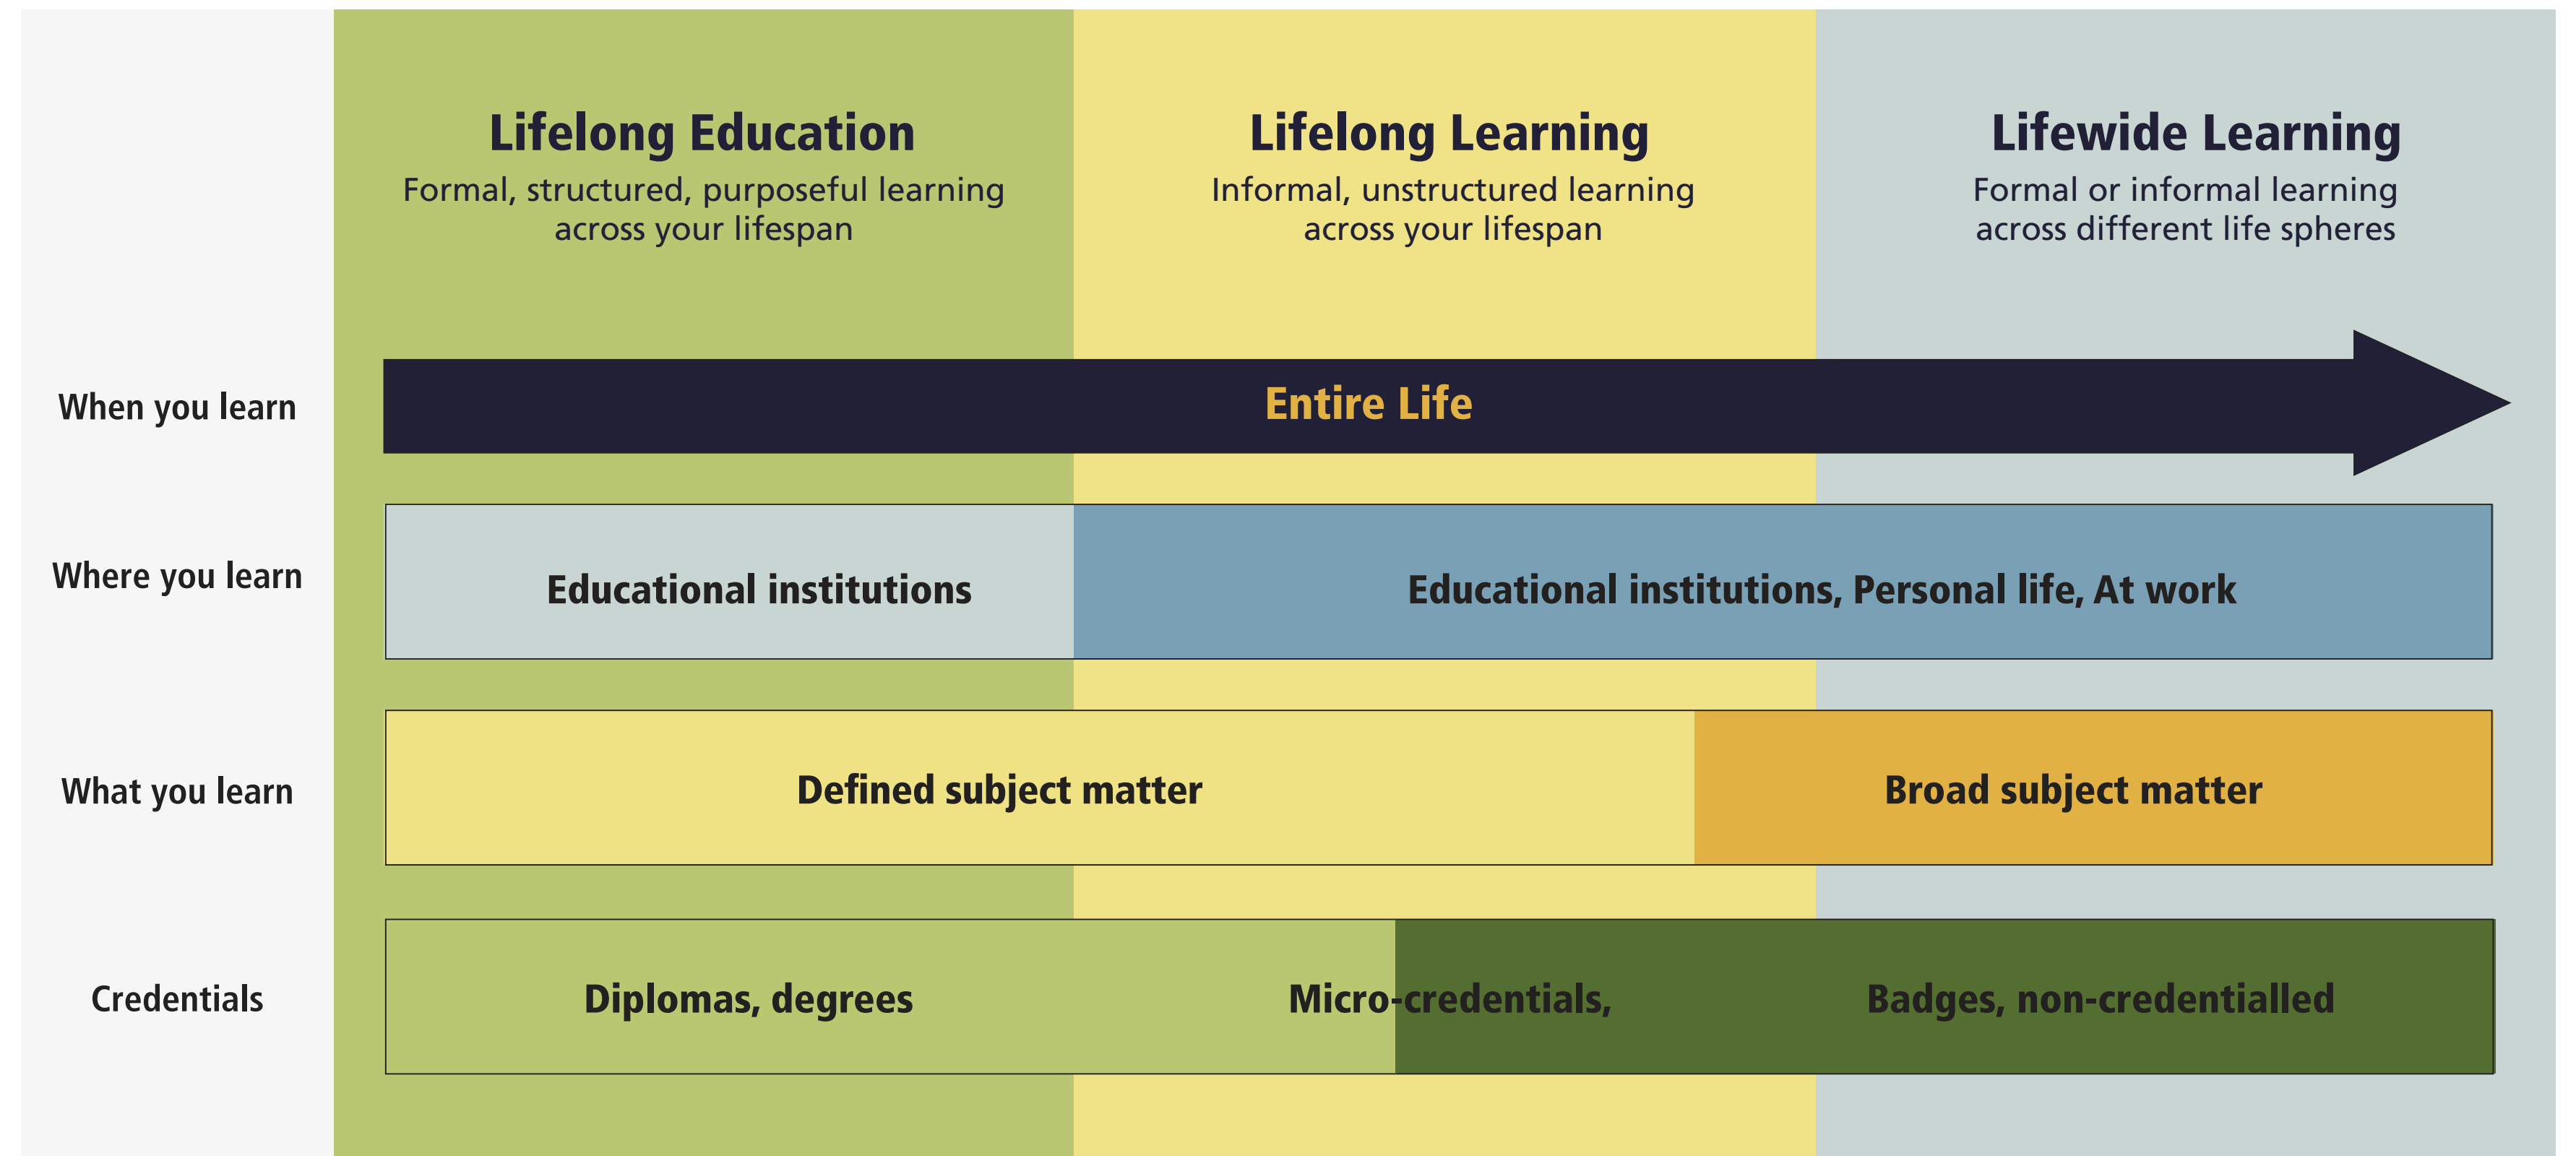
Lifelong Education
Formal, structured, purposeful learning across your lifespan

Lifelong Learning
Informal, unstructured learning across your lifespan

Lifewide Learning
Formal or informal learning across different life spheres

When you learn
Entire Life

Where you learn
Educational institutions
Educational institutions, Personal life, At work

What you learn
Defined subject matter
Broad subject matter

Credentials
Diplomas, degrees
Micro-credentials,
Badges, non-credentialled